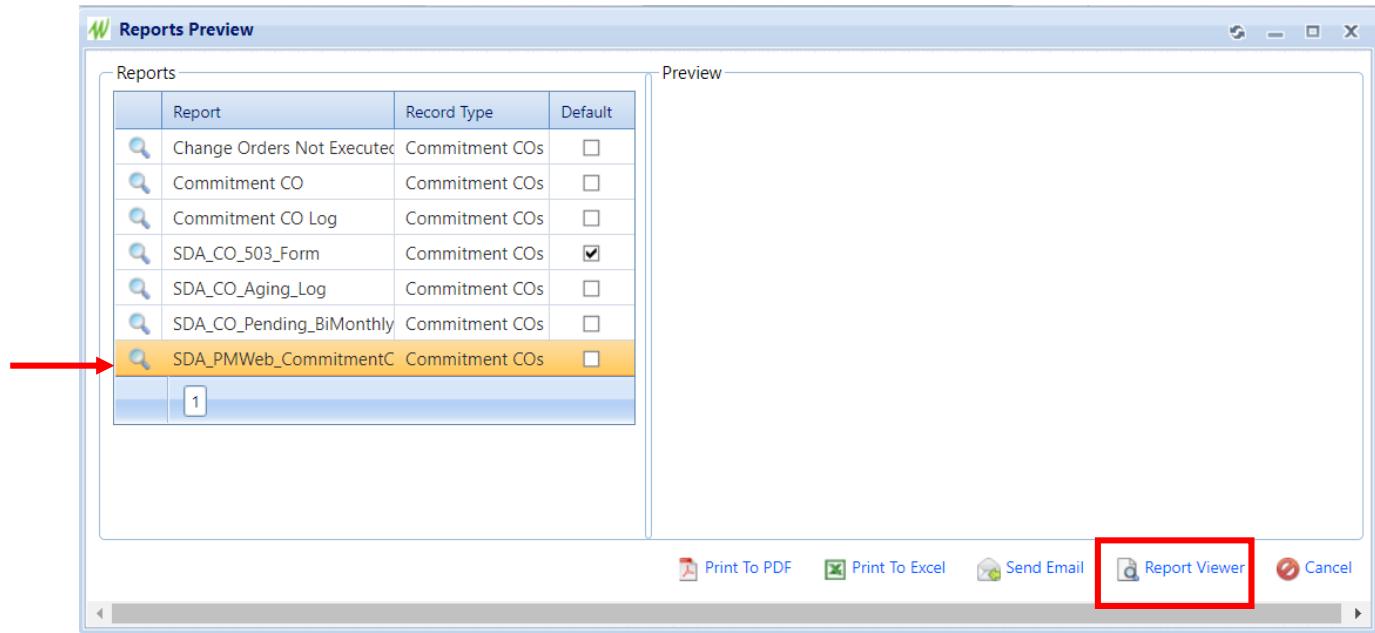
Reports Preview

Reports

| | Report | Record Type | Default |
|---|---|---|---|
| | Change Orders Not Executec | Commitment COs | ☐ |
| | Commitment CO | Commitment COs | ☐ |
| | Commitment CO Log | Commitment COs | ☐ |
| | SDA_CO_503_Form | Commitment COs | ☑ |
| | SDA_CO_Aging_Log | Commitment COs | ☐ |
| | SDA_CO_Pending_BiMonthly | Commitment COs | ☐ |
| | SDA_PMWeb_CommitmentC | Commitment COs | ☐ |

1

Preview

Print To PDF  Print To Excel  Send Email  Report Viewer  Cancel